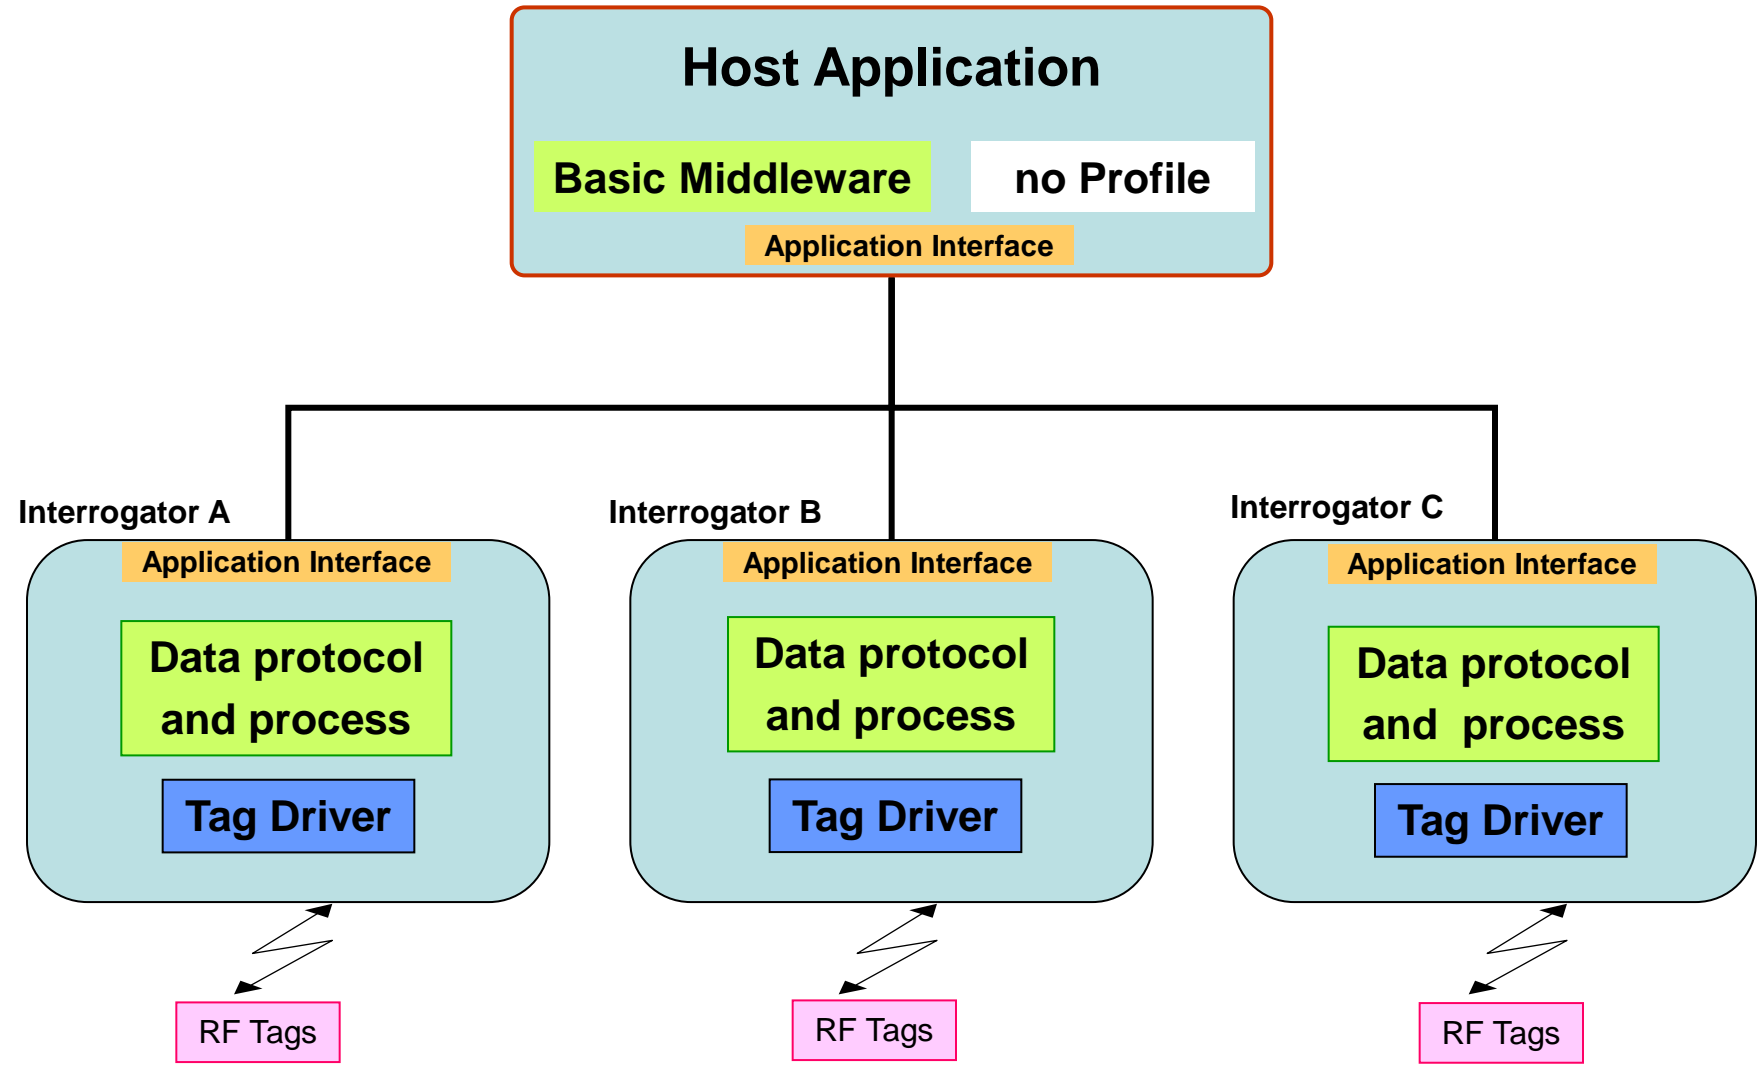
Host Application

Basic Middleware

no Profile

Application Interface

Interrogator A

Application Interface

Data protocol and process

Tag Driver

RF Tags

Interrogator B

Application Interface

Data protocol and process

Tag Driver

RF Tags

Interrogator C

Application Interface

Data protocol and process

Tag Driver

RF Tags